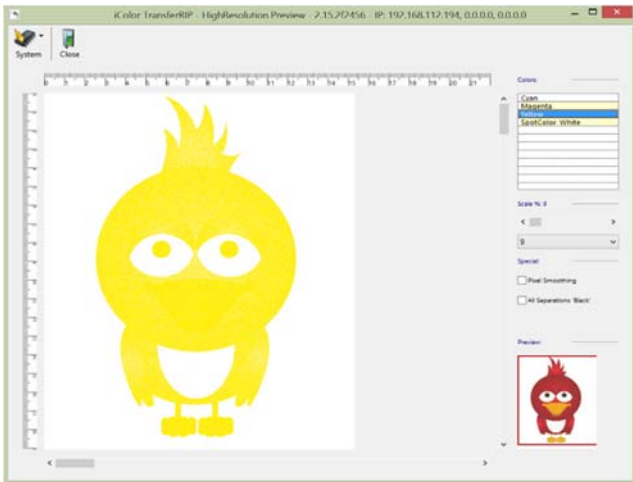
iColor TransferRIP - HighResolution Preview - 2.15.2f2456 - IP: 192.168.112.194, 0.0.0.0, 0.0.0.0

System
Close

1 2 3 4 5 6 7 8 9 10 11 12 13 14 15 16 17 18 19 20 21

Colors:
Cyan
Magenta
Yellow
SpotColor_White

Scale %: 9
9

Special:
Pixel Smoothing
All Separations 'Black'

Preview: